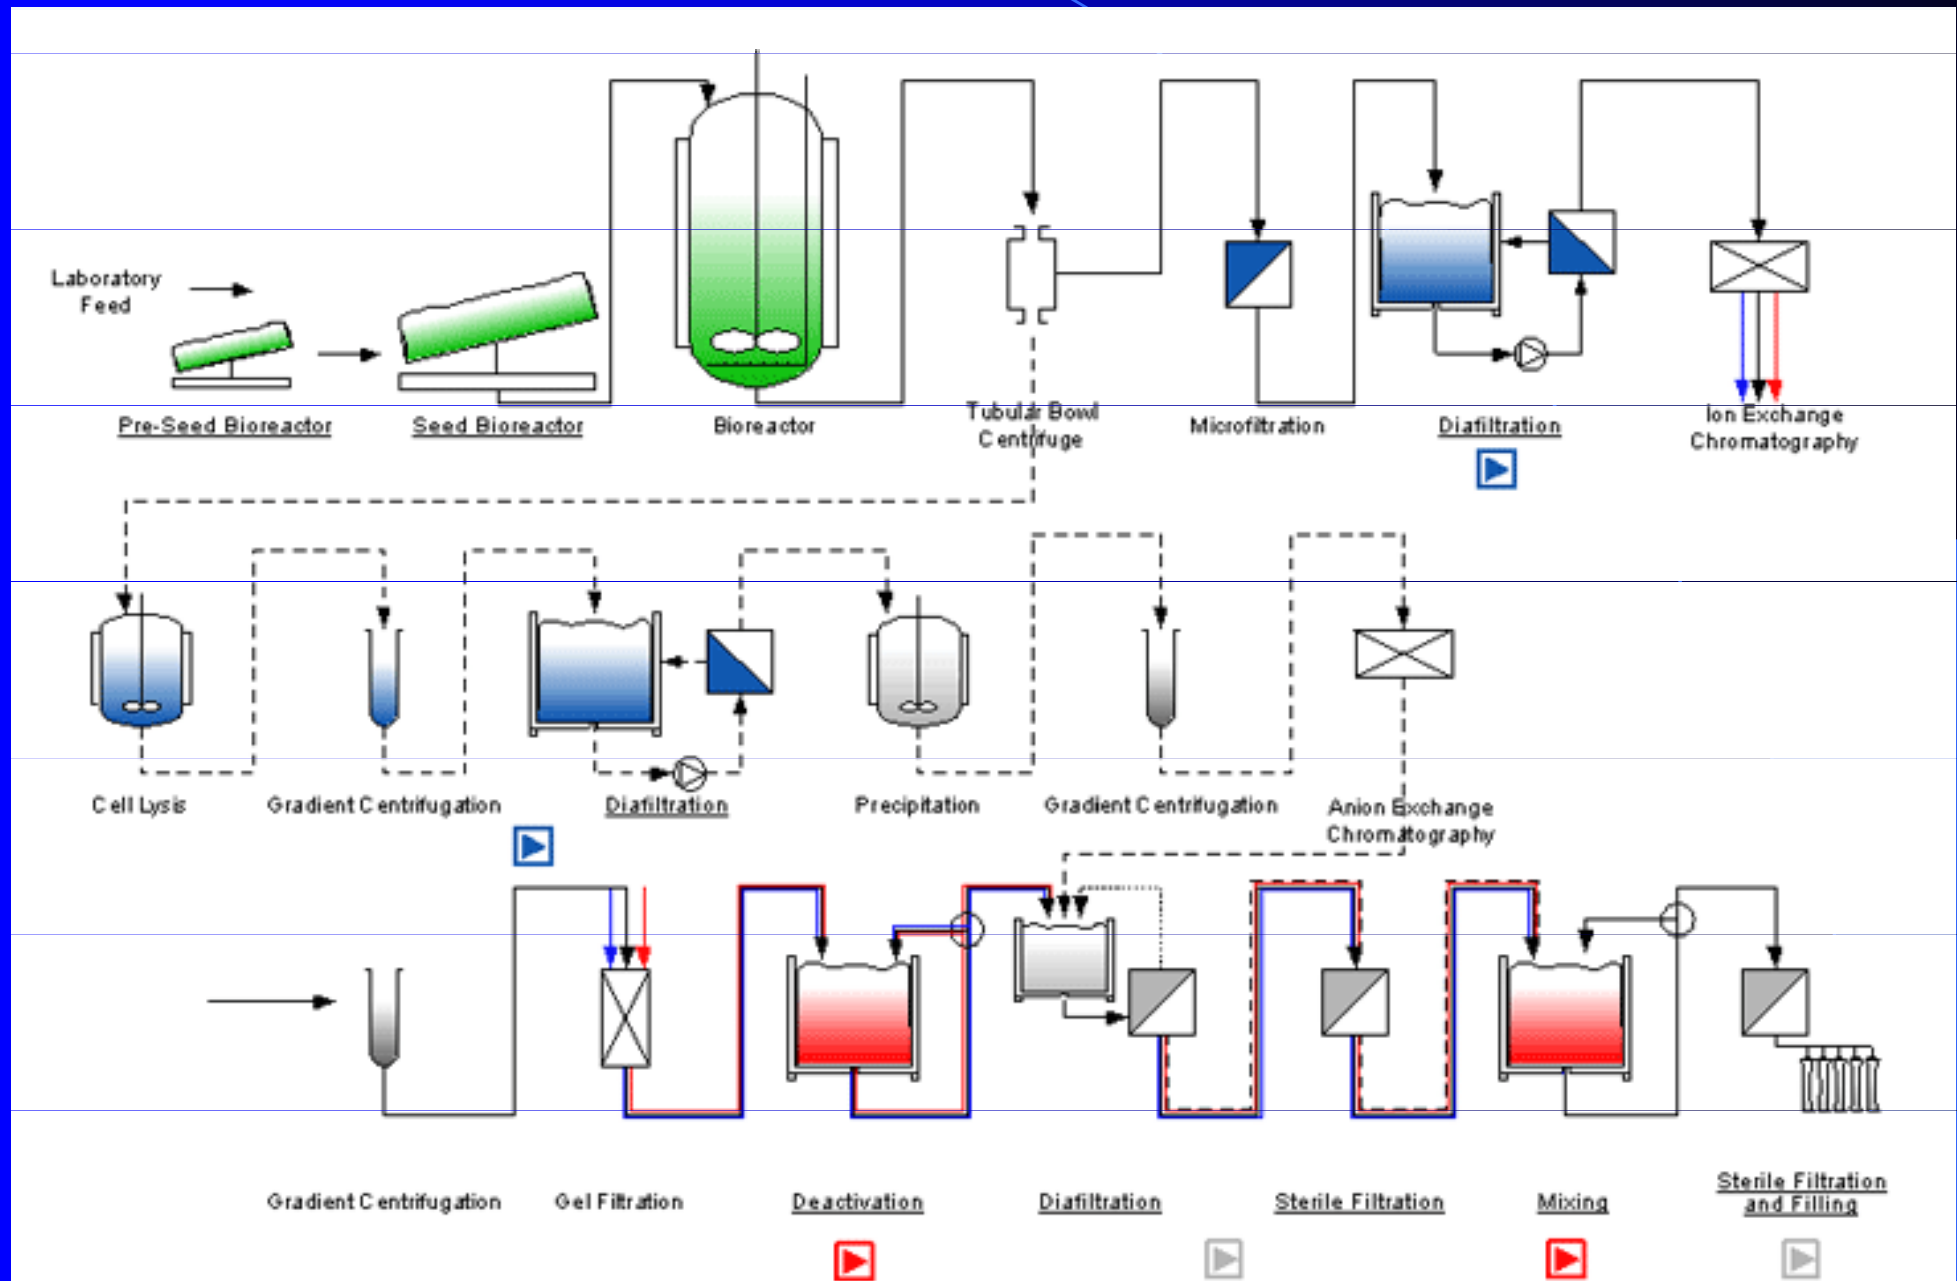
Laboratory Feed

Pre-Seed Bioreactor

Seed Bioreactor

Bioreactor

Tubular Bowl Centrifuge

Microfiltration

Diafiltration

Ion Exchange Chromatography

Cell Lysis

Gradient Centrifugation

Diafiltration

Precipitation

Gradient Centrifugation

Anion Exchange Chromatography

Gradient Centrifugation

Gel Filtration

Deactivation

Diafiltration

Sterile Filtration

Mixing

Sterile Filtration and Filling